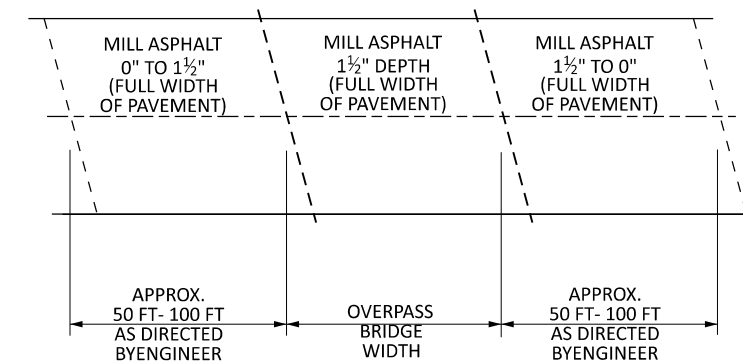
MILL ASPHALT
0" TO $1\frac{1}{2}$"
(FULL WIDTH
OF PAVEMENT)

MILL ASPHALT
$1\frac{1}{2}$" DEPTH
(FULL WIDTH
OF PAVEMENT)

MILL ASPHALT
$1\frac{1}{2}$" TO 0"
(FULL WIDTH
OF PAVEMENT)

APPROX.
50 FT- 100 FT
AS DIRECTED
BYENGINEER

OVERPASS
BRIDGE
WIDTH

APPROX.
50 FT- 100 FT
AS DIRECTED
BYENGINEER